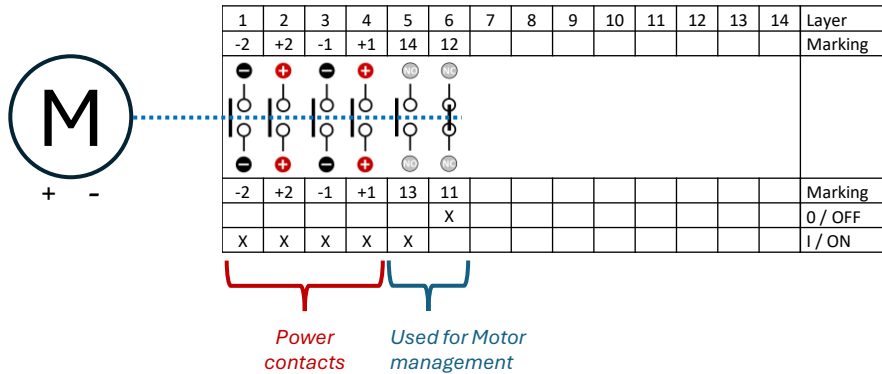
M

+ -

| 1 | 2 | 3 | 4 | 5 | 6 | 7 | 8 | 9 | 10 | 11 | 12 | 13 | 14 | Layer |
|---|---|---|---|---|---|---|---|---|---|---|---|---|---|---|
| -2 | +2 | -1 | +1 | 14 | 12 | | | | | | | | | Marking |
| - | + | - | + | NO | NC | | | | | | | | | |
| - | + | - | + | NO | NC | | | | | | | | | |
| -2 | +2 | -1 | +1 | 13 | 11 | | | | | | | | | Marking |
| | | | | | X | | | | | | | | | 0 / OFF |
| X | X | X | X | X | | | | | | | | | | I / ON |

Power contacts

Used for Motor management